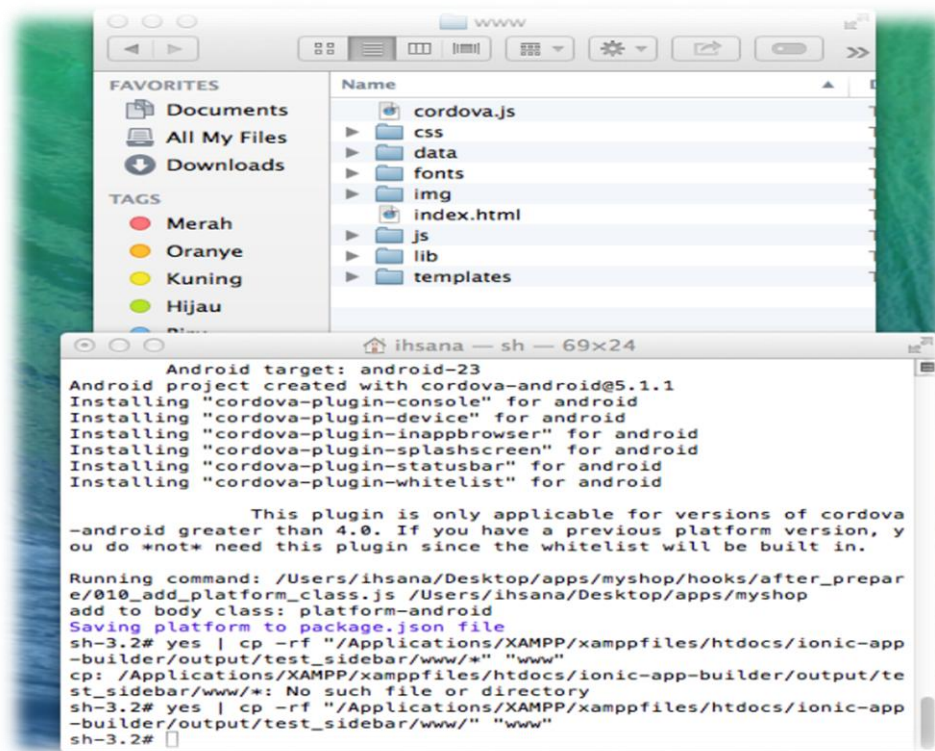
www

FAVORITES
Documents
All My Files
Downloads

TAGS
Merah
Oranye
Kuning
Hijau

Name
cordova.js
css
data
fonts
img
index.html
js
lib
templates

ihsana — sh — 69×24

Android target: android-23
Android project created with cordova-android@5.1.1
Installing "cordova-plugin-console" for android
Installing "cordova-plugin-device" for android
Installing "cordova-plugin-inappbrowser" for android
Installing "cordova-plugin-splashscreen" for android
Installing "cordova-plugin-statusbar" for android
Installing "cordova-plugin-whitelist" for android

This plugin is only applicable for versions of cordova -android greater than 4.0. If you have a previous platform version, you do *not* need this plugin since the whitelist will be built in.

Running command: /Users/ihsana/Desktop/apps/myshop/hooks/after_prepare/010_add_platform_class.js /Users/ihsana/Desktop/apps/myshop
add to body class: platform-android
Saving platform to package.json file
sh-3.2# yes | cp -rf "/Applications/XAMPP/xamppfiles/htdocs/ionic-app-builder/output/test_sidebar/www/*" "www"
cp: /Applications/XAMPP/xamppfiles/htdocs/ionic-app-builder/output/test_sidebar/www/*: No such file or directory
sh-3.2# yes | cp -rf "/Applications/XAMPP/xamppfiles/htdocs/ionic-app-builder/output/test_sidebar/www/" "www"
sh-3.2#